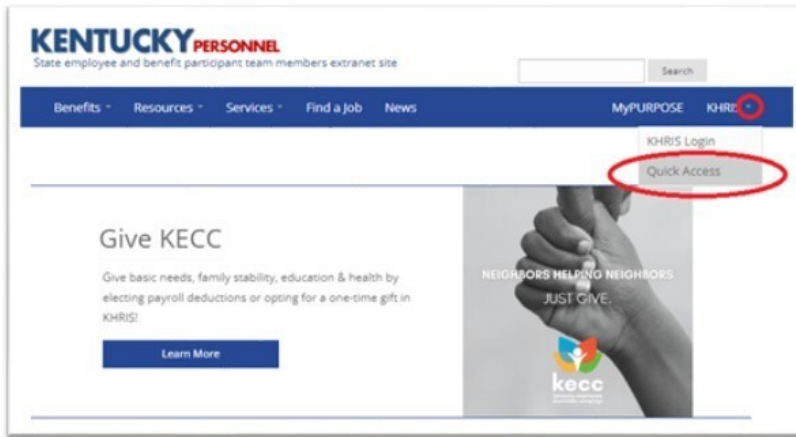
KENTUCKY PERSONNEL
State employee and benefit participant team members extranet site

Search

Benefits Resources Services Find a Job News MyPURPOSE KHRIS

KHRIS Login
Quick Access

Give KECC

Give basic needs, family stability, education & health by electing payroll deductions or opting for a one-time gift in KHRIS!

Learn More

NEIGHBORS HELPING NEIGHBORS
JUST GIVE.

kecc